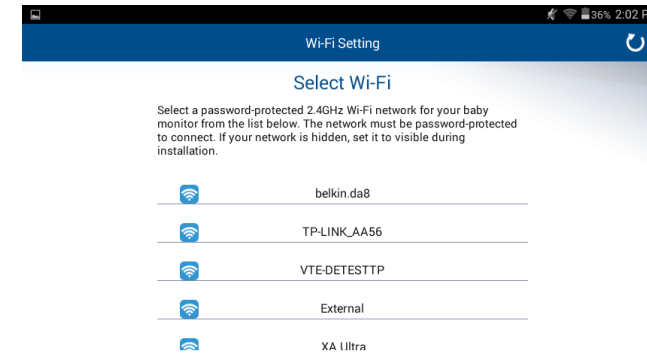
36% 2:02 P

Wi-Fi Setting

Select Wi-Fi

Select a password-protected 2.4GHz Wi-Fi network for your baby monitor from the list below. The network must be password-protected to connect. If your network is hidden, set it to visible during installation.

belkin.da8

TP-LINK_AA56

VTE-DETESTTP

External

XA Ultra